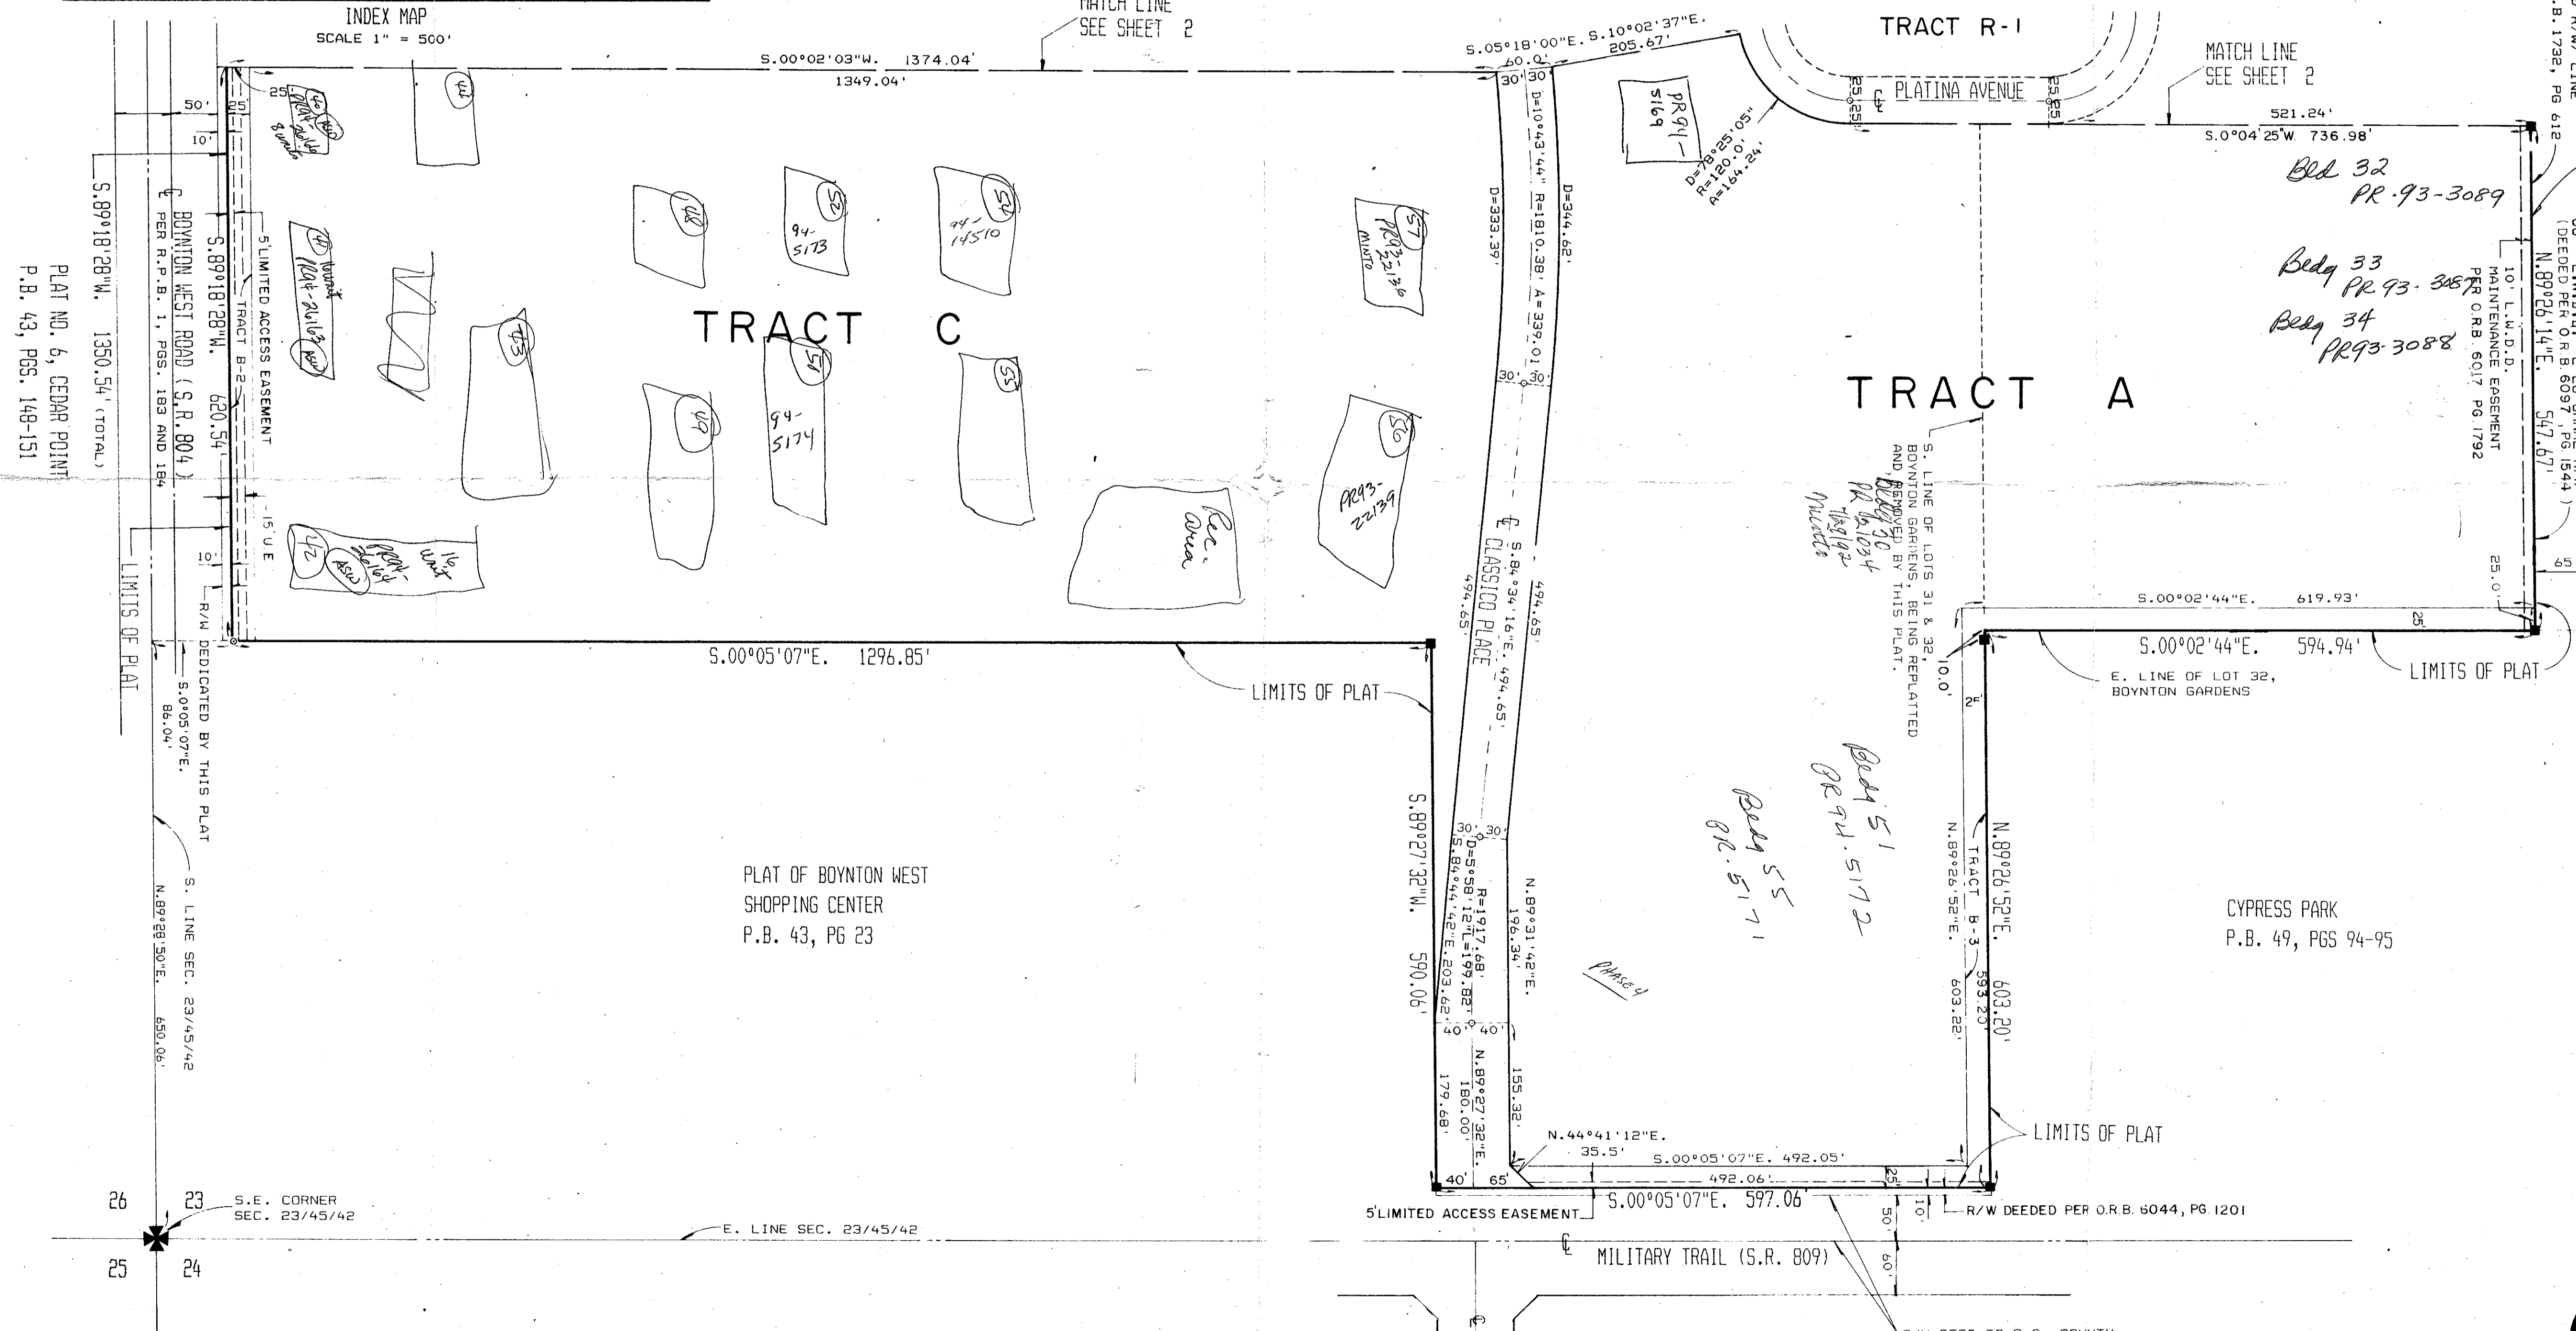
INDEX MAP
SCALE 1" = 500'

MATCH LINE
SEE SHEET 2

S.00°02'03"W. 1374.04'
1349.04'

S.05°18'00"E. 60.0'
S.10°02'37"E. 205.67'

TRACT R-1

PLATINA AVENUE

MATCH LINE
SEE SHEET 2

521.24'
S.0°04'25"W. 736.98'

50'
10'
25'
25

S.89°18'28"W.
PLAT NO. 6, CEDAR POINT
P.B. 43, PGS. 148-151
1350.54' (TOTAL)

℄ BOYNTON WEST ROAD (S.R. 804)
PER R.P.B. 1, PGS. 183 AND 184

S.89°18'28"W. 620.54'

5' LIMITED ACCESS EASEMENT
TRACT B-2

15' U.E.

LIMITS OF PLAT

R/W DEDICATED BY THIS PLAT
S.0°05'07"E. 86.04'

TRACT C

44
48
52 94-5173
52 94-14510
57 PR93-22136 MINTO
43
51 94-5174
53
49
56 PR93-22139
Rec. Area

D=333.39'
D=10°43'44" R=1810.38' A=339.01'
D=344.62'
30' 30'

PR94-5169

D=78°25'05"
R=120.0'
A=164.24'

Bld 32 PR-93-3089
Bldg 33 PR 93-3087
Bldg 34 PR93-3088

10' L.W.D.D. MAINTENANCE EASEMENT PER O.R.B. 6017 PG. 1792
N.89°26'14"E. 547.67'
(DEEDED PER O.R.B. 6097, PG 1544)
R/W LINE
.B. 1732, PG 612

TRACT A

S. LINE OF LOTS 31 & 32, BOYNTON GARDENS, BEING REPLATTED AND REMOVED BY THIS PLAT.

℄ S.84°34'16"E. 494.65'
CLASSICO PLACE
494.65'

S.00°05'07"E. 1296.85'

LIMITS OF PLAT

S.00°02'44"E. 619.93'
25.0'
25'
S.00°02'44"E. 594.94'
LIMITS OF PLAT

E. LINE OF LOT 32, BOYNTON GARDENS

10.0'
25'

Bldg 51 PR 94-5172
Bldg 55 PR-5171

S.89°27'32"W. 590.06'

30' 30'
D=5°58'12" R=1917.68 L=199.82'
S.84°44'42"E. 203.62'

N.89°31'42"E. 196.34'

PHASE 4

N.89°26'52"E.
TRACT B-3
603.22'
593.20'
N.89°26'52"E. 603.20'

CYPRESS PARK
P.B. 49, PGS 94-95

PLAT OF BOYNTON WEST SHOPPING CENTER
P.B. 43, PG 23

S. LINE SEC. 23/45/42
N.89°28'50"E. 650.06'

40' 40'
N.89°27'32"E. 180.00'
179.68'
155.32'

N.44°41'12"E. 35.5'
S.00°05'07"E. 492.05'
492.06'
40' 65'
25'
S.00°05'07"E. 597.06'

LIMITS OF PLAT

5' LIMITED ACCESS EASEMENT

10'
50'
R/W DEEDED PER O.R.B. 6044, PG 1201

26
23
S.E. CORNER SEC. 23/45/42
25
24

E. LINE SEC. 23/45/42

℄ MILITARY TRAIL (S.R. 809)
60'
65